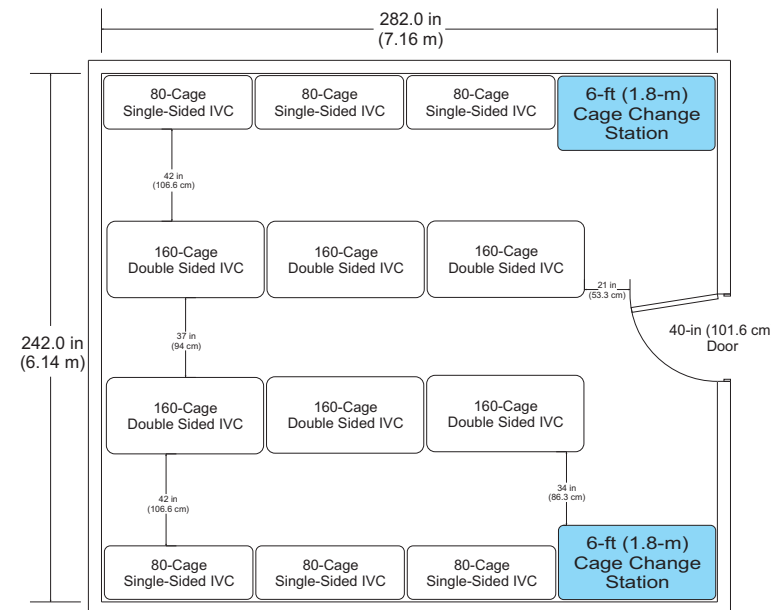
282.0 in
(7.16 m)

242.0 in
(6.14 m)

80-Cage
Single-Sided IVC

80-Cage
Single-Sided IVC

80-Cage
Single-Sided IVC

6-ft (1.8-m)
Cage Change
Station

42 in
(106.6 cm)

160-Cage
Double Sided IVC

160-Cage
Double Sided IVC

160-Cage
Double Sided IVC

21 in
(53.3 cm)

40-in (101.6 cm
Door

37 in
(94 cm)

160-Cage
Double Sided IVC

160-Cage
Double Sided IVC

160-Cage
Double Sided IVC

42 in
(106.6 cm)

34 in
(86.3 cm)

80-Cage
Single-Sided IVC

80-Cage
Single-Sided IVC

80-Cage
Single-Sided IVC

6-ft (1.8-m)
Cage Change
Station